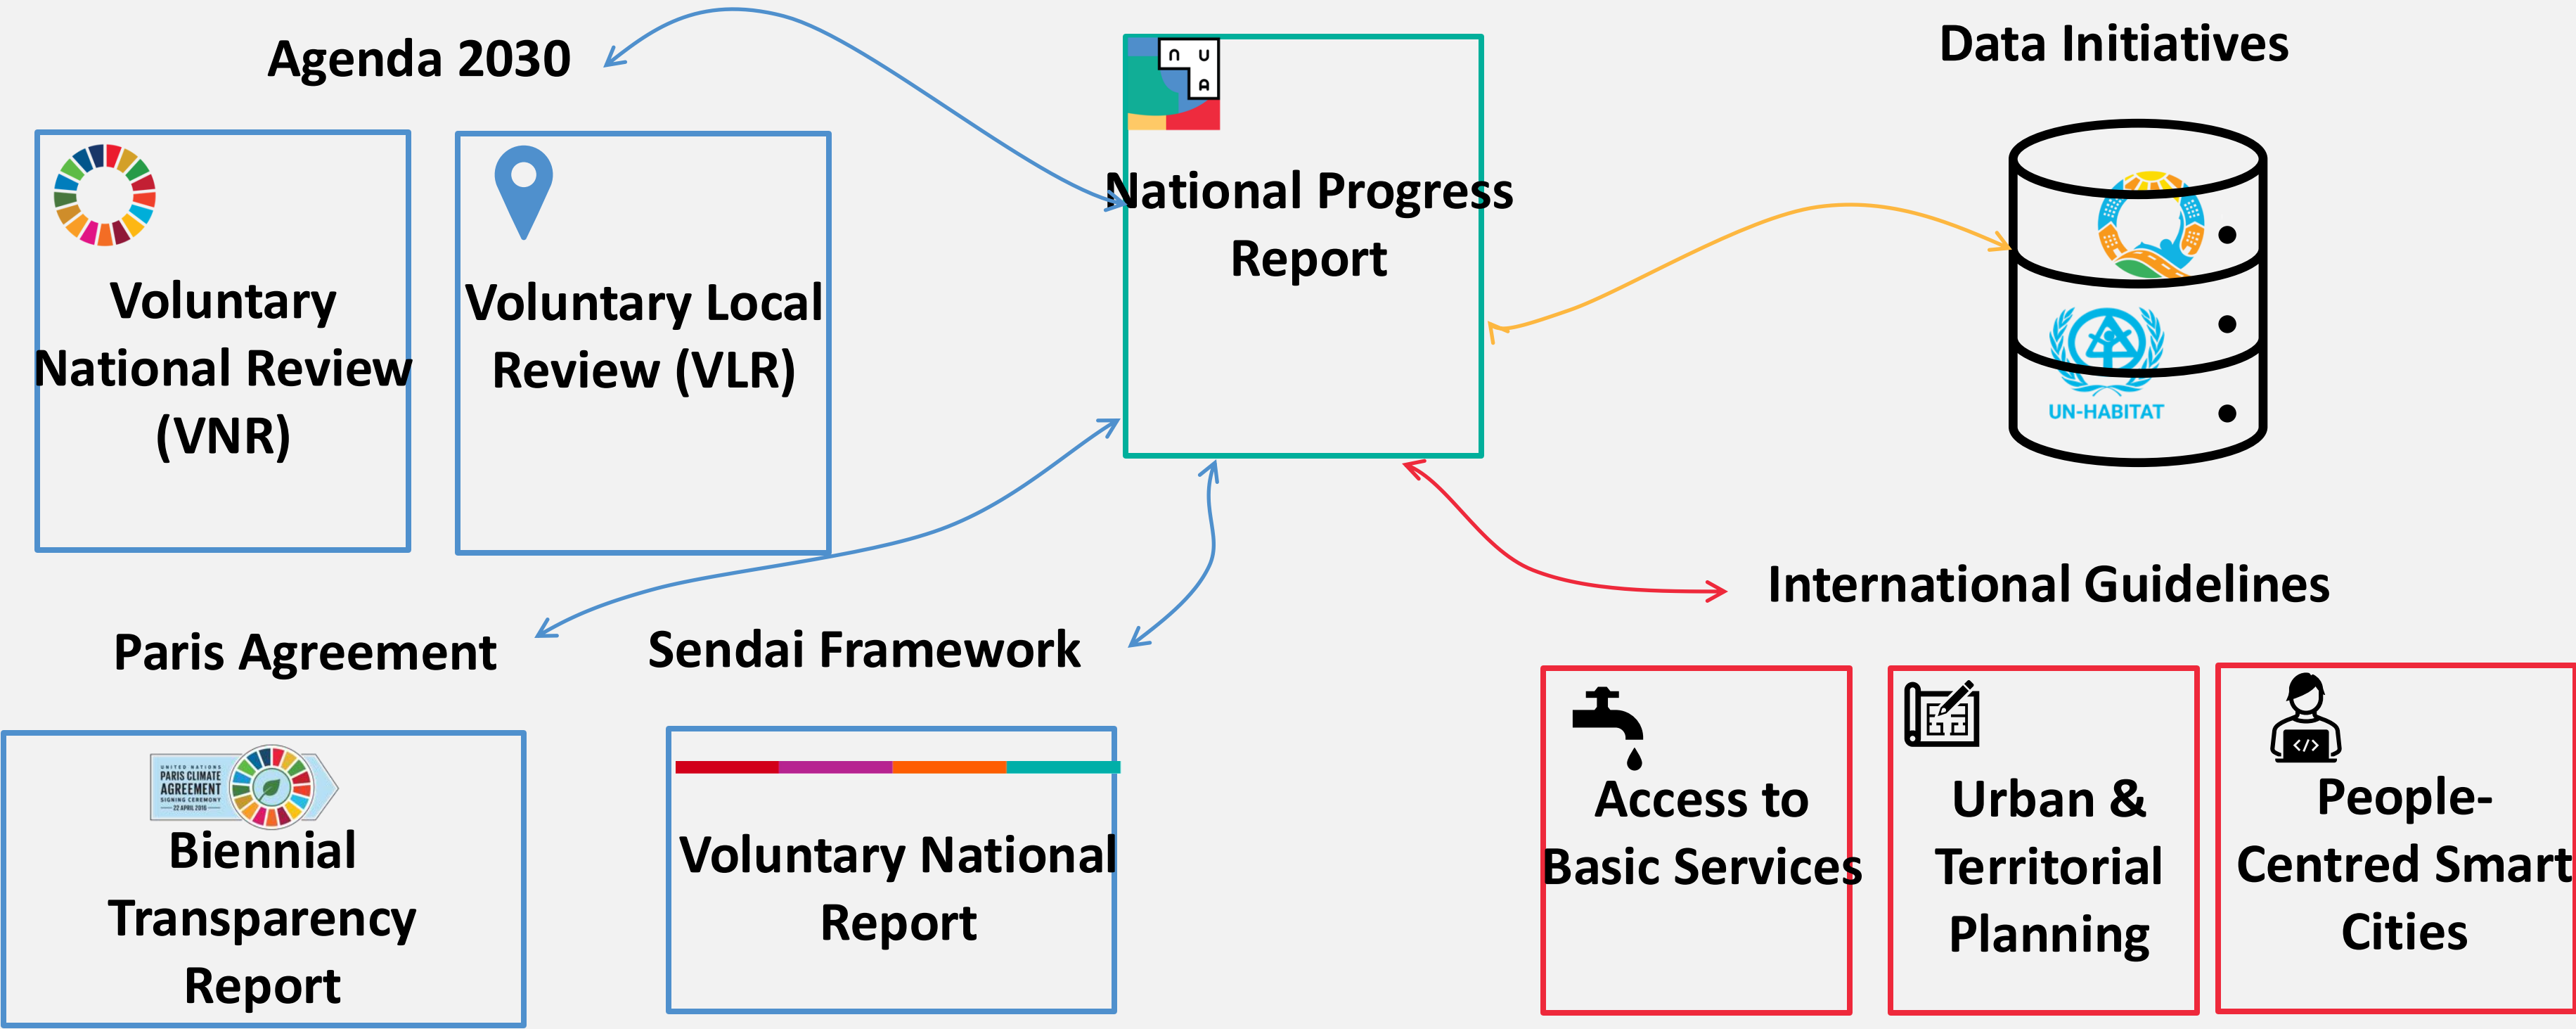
Agenda 2030

Voluntary National Review (VNR)

Voluntary Local Review (VLR)

N U A

National Progress Report

Data Initiatives

UN-HABITAT

Paris Agreement

Sendai Framework

International Guidelines

UNITED NATIONS PARIS CLIMATE AGREEMENT SIGNING CEREMONY 22 APRIL 2016

Biennial Transparency Report

Voluntary National Report

Access to Basic Services

Urban & Territorial Planning

People-Centred Smart Cities